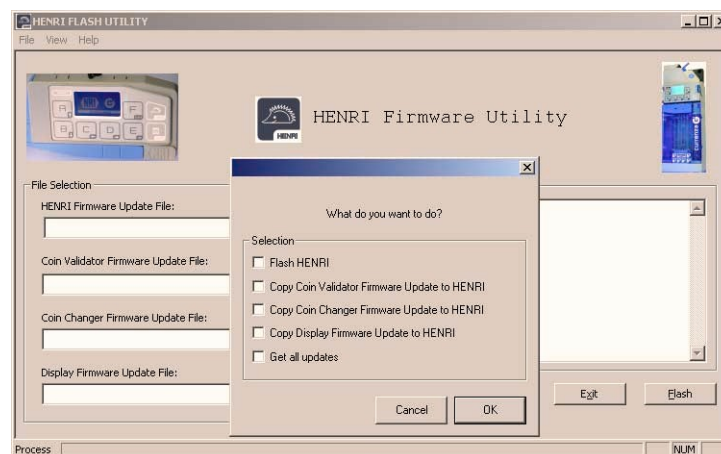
HENRI FLASH UTILITY

File View Help

HENRI Firmware Utility

HENRI

File Selection

HENRI Firmware Update File:

Coin Validator Firmware Update File:

Coin Changer Firmware Update File:

Display Firmware Update File:

What do you want to do?

Selection

Flash HENRI

Copy Coin Validator Firmware Update to HENRI

Copy Coin Changer Firmware Update to HENRI

Copy Display Firmware Update to HENRI

Get all updates

Cancel

OK

Exit

Flash

Process

NUM